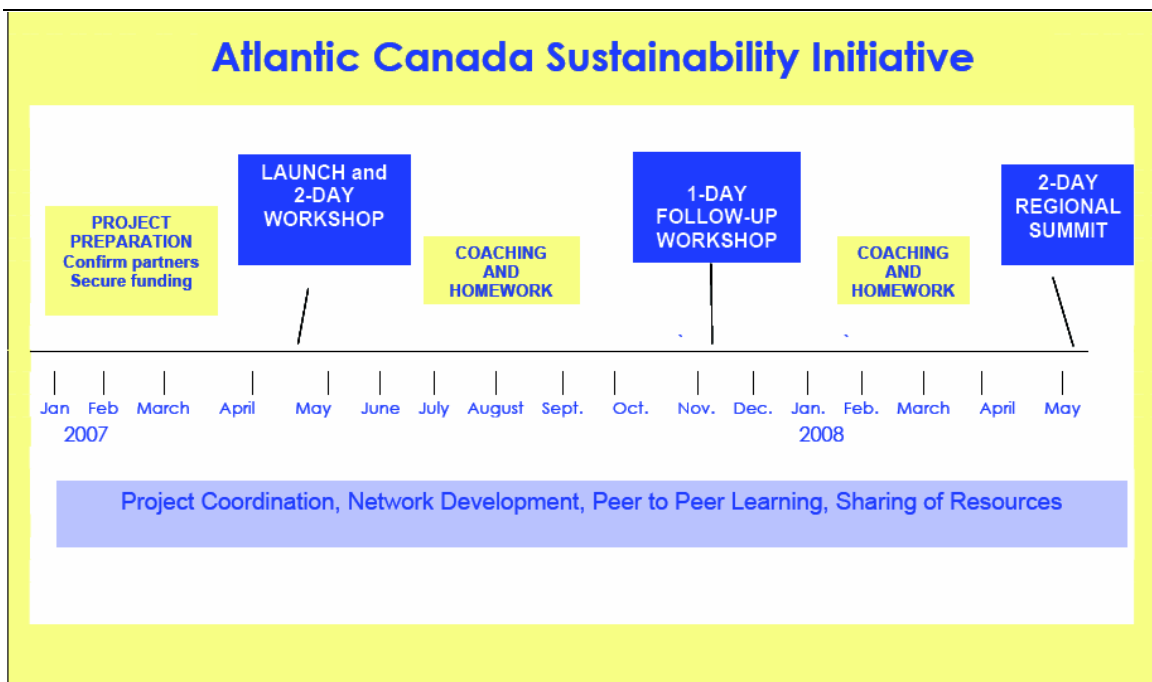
Atlantic Canada Sustainability Initiative

PROJECT PREPARATION
Confirm partners
Secure funding

LAUNCH and 2-DAY WORKSHOP

COACHING AND HOMEWORK

1-DAY FOLLOW-UP WORKSHOP

COACHING AND HOMEWORK

2-DAY REGIONAL SUMMIT

Jan Feb March April May June July August Sept. Oct. Nov. Dec. Jan. Feb. March April May

2007

2008

Project Coordination, Network Development, Peer to Peer Learning, Sharing of Resources